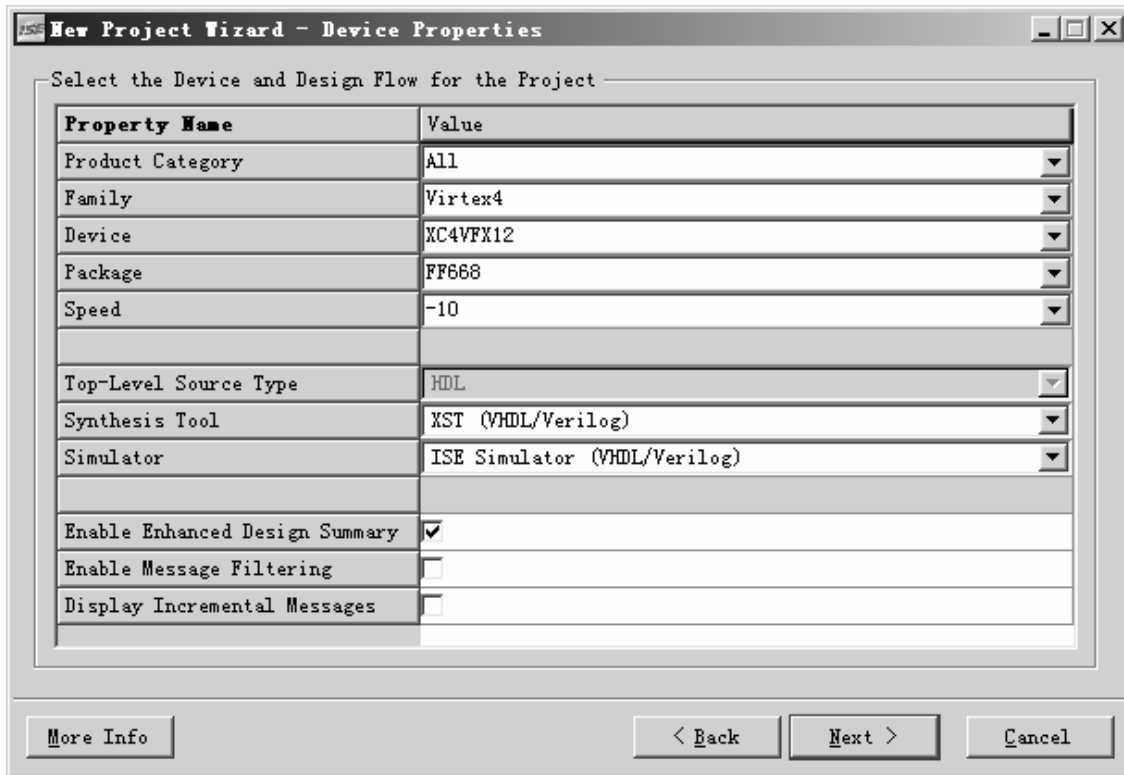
New Project Wizard - Device Properties

Select the Device and Design Flow for the Project

| Property Name | Value |
|---|---|
| Product Category | All |
| Family | Virtex4 |
| Device | XC4VFX12 |
| Package | FF668 |
| Speed | -10 |
| | |
| Top-Level Source Type | HDL |
| Synthesis Tool | XST (VHDL/Verilog) |
| Simulator | ISE Simulator (VHDL/Verilog) |
| | |
| Enable Enhanced Design Summary | ☑ |
| Enable Message Filtering | ☐ |
| Display Incremental Messages | ☐ |

More Info
< Back
Next >
Cancel